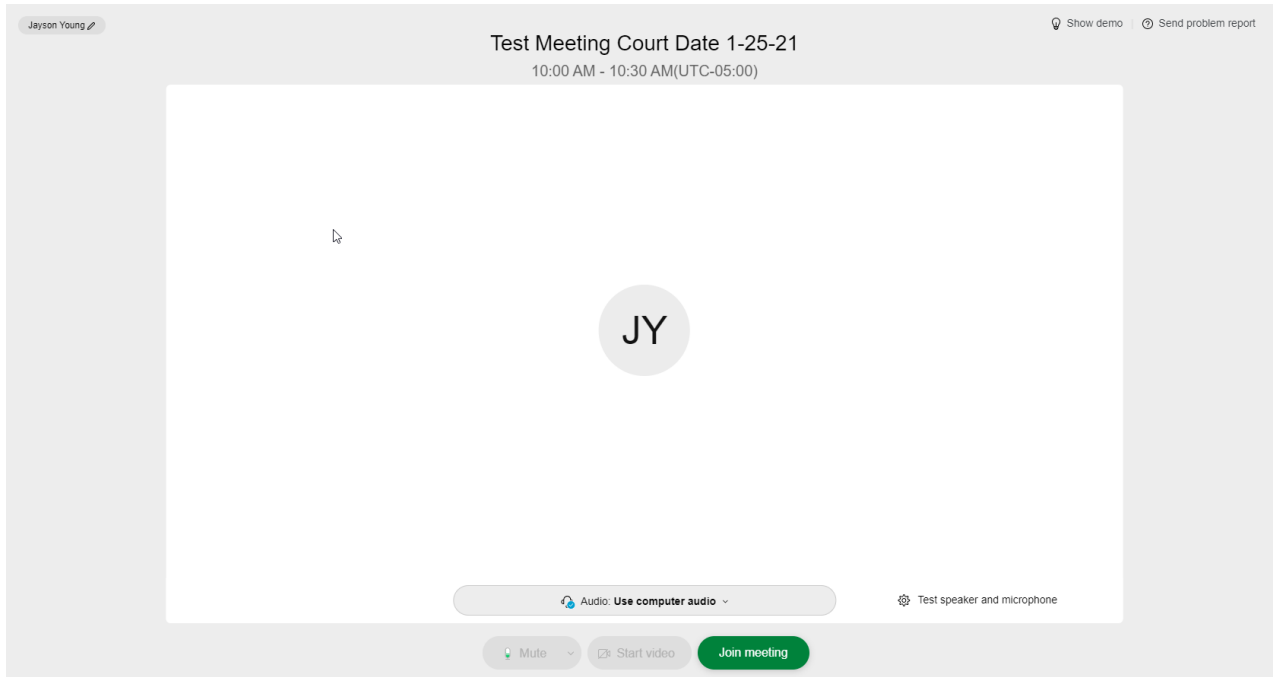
Jayson Young

Show demo

Send problem report

Test Meeting Court Date 1-25-21

10:00 AM - 10:30 AM(UTC-05:00)

JY

Audio: Use computer audio

Test speaker and microphone

Mute

Start video

Join meeting